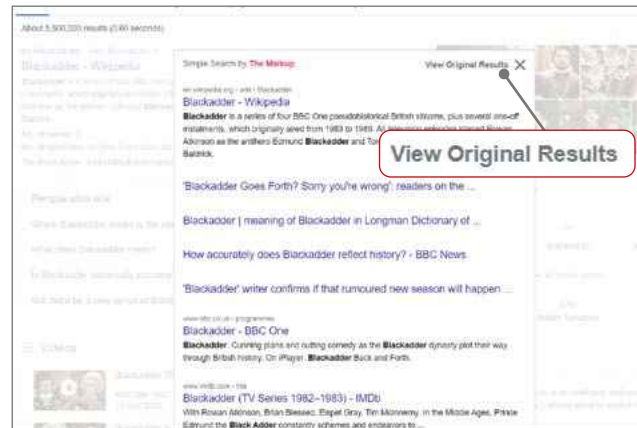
About 5,500,000 results (0.60 seconds)

Simple Search by The Markup

View Original Results

en.wikipedia.org › wiki › Blackadder

Blackadder - Wikipedia

Blackadder is a series of four BBC One pseudohistorical British sitcoms, plus several one-off instalments, which originally aired from 1983 to 1989. All television episodes starred Rowan Atkinson as the antihero Edmund Blackadder and Tony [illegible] Baldrick.

View Original Results

'Blackadder Goes Forth? Sorry you're wrong': readers on the ...

Blackadder | meaning of Blackadder in Longman Dictionary of ...

How accurately does Blackadder reflect history? - BBC News

'Blackadder' writer confirms if that rumoured new season will happen ...

www.bbc.co.uk › programmes

Blackadder - BBC One

Blackadder. Cunning plans and cutting comedy as the Blackadder dynasty plot their way through British history. On iPlayer. Blackadder Back and Forth.

www.imdb.com › title

Blackadder (TV Series 1982–1983) - IMDb

With Rowan Atkinson, Brian Blessed, Elspet Gray, Tim McInnerny. In the Middle Ages, Prince Edmund the Black Adder constantly schemes and endeavors to ...

People also ask

Videos